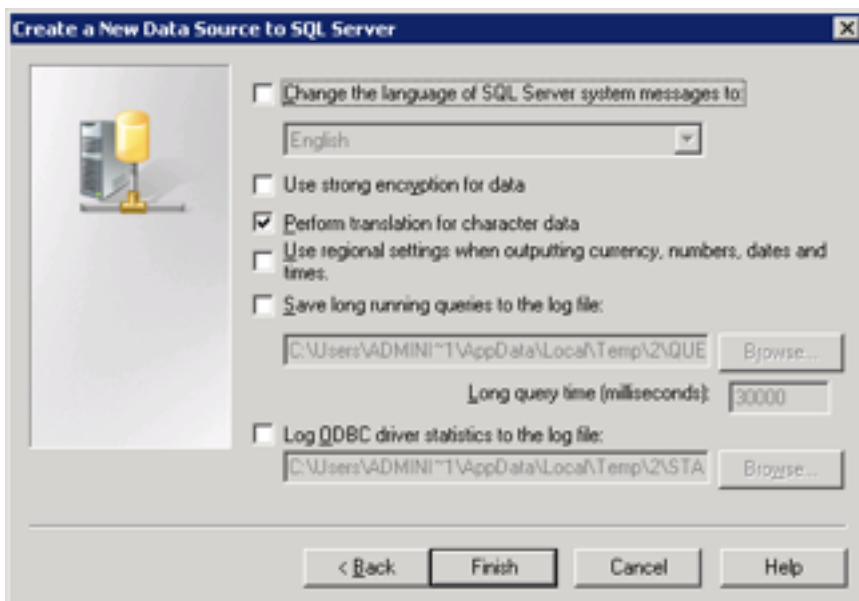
Create a New Data Source to SQL Server

Change the language of SQL Server system messages to:

English

Use strong encryption for data

Perform translation for character data

Use regional settings when outputting currency, numbers, dates and times.

Save long running queries to the log file:

C:\Users\ADMINI~1\AppData\Local\Temp\2\QUE

Browse...

Long query time (milliseconds): 30000

Log ODBC driver statistics to the log file:

C:\Users\ADMINI~1\AppData\Local\Temp\2\STA

Browse...

< Back

Finish

Cancel

Help